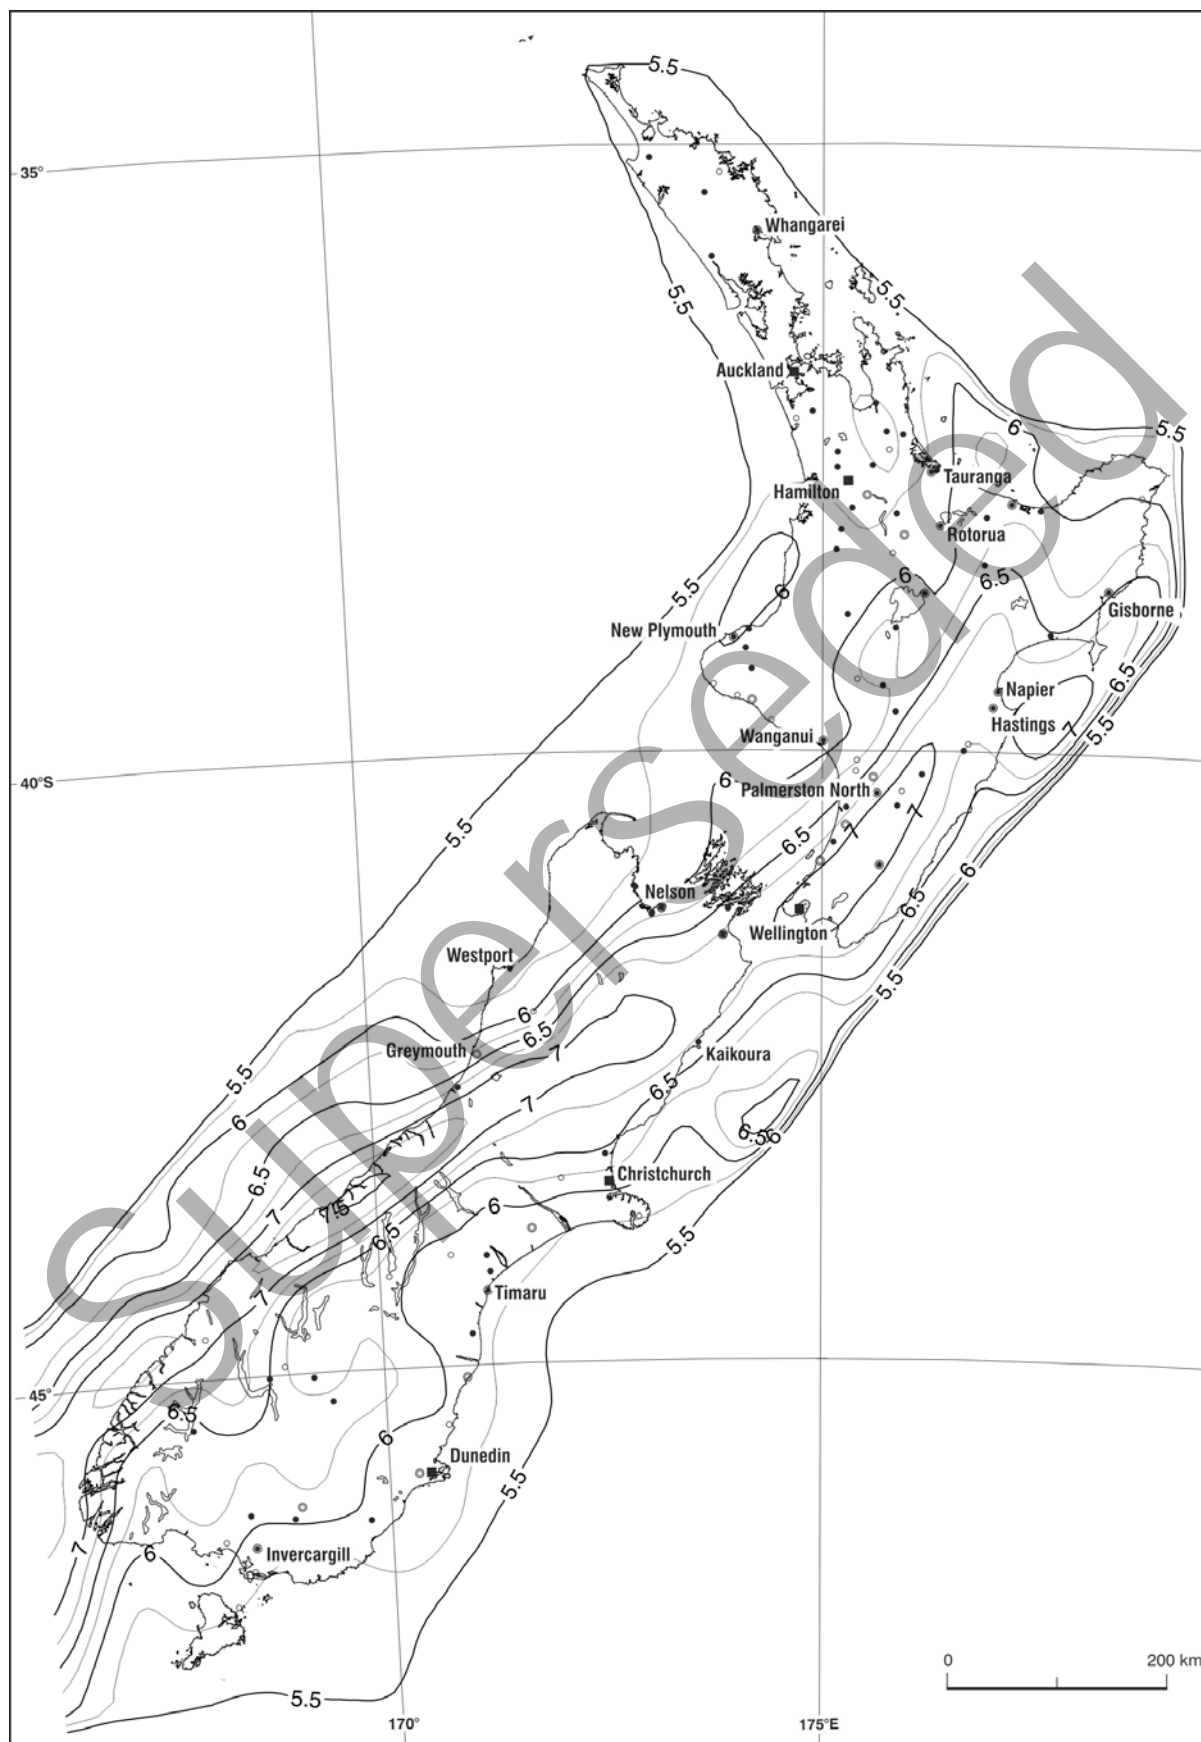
Superseded

5.5
35°
Whangarei
5.5
5.5
Auckland
6
5.5
Tauranga
Hamilton
Rotorua
5.5
6
6
6.5
New Plymouth
Gisborne
Napier
Hastings
6.5
7
5.5
Wanganui
40°S
6
Palmerston North
7
7
5.5
6.5
Nelson
6.5
6
Wellington
Westport
5.5
6
6.5
Greymouth
7
Kaikoura
5.5
6
7
6.5
6.5
6
6.5
Christchurch
7
7.5
6
6.5
5.5
7
Timaru
45°
6.5
6
Dunedin
5.5
7
6
Invercargill
5.5
170°
175°E
0
200 km